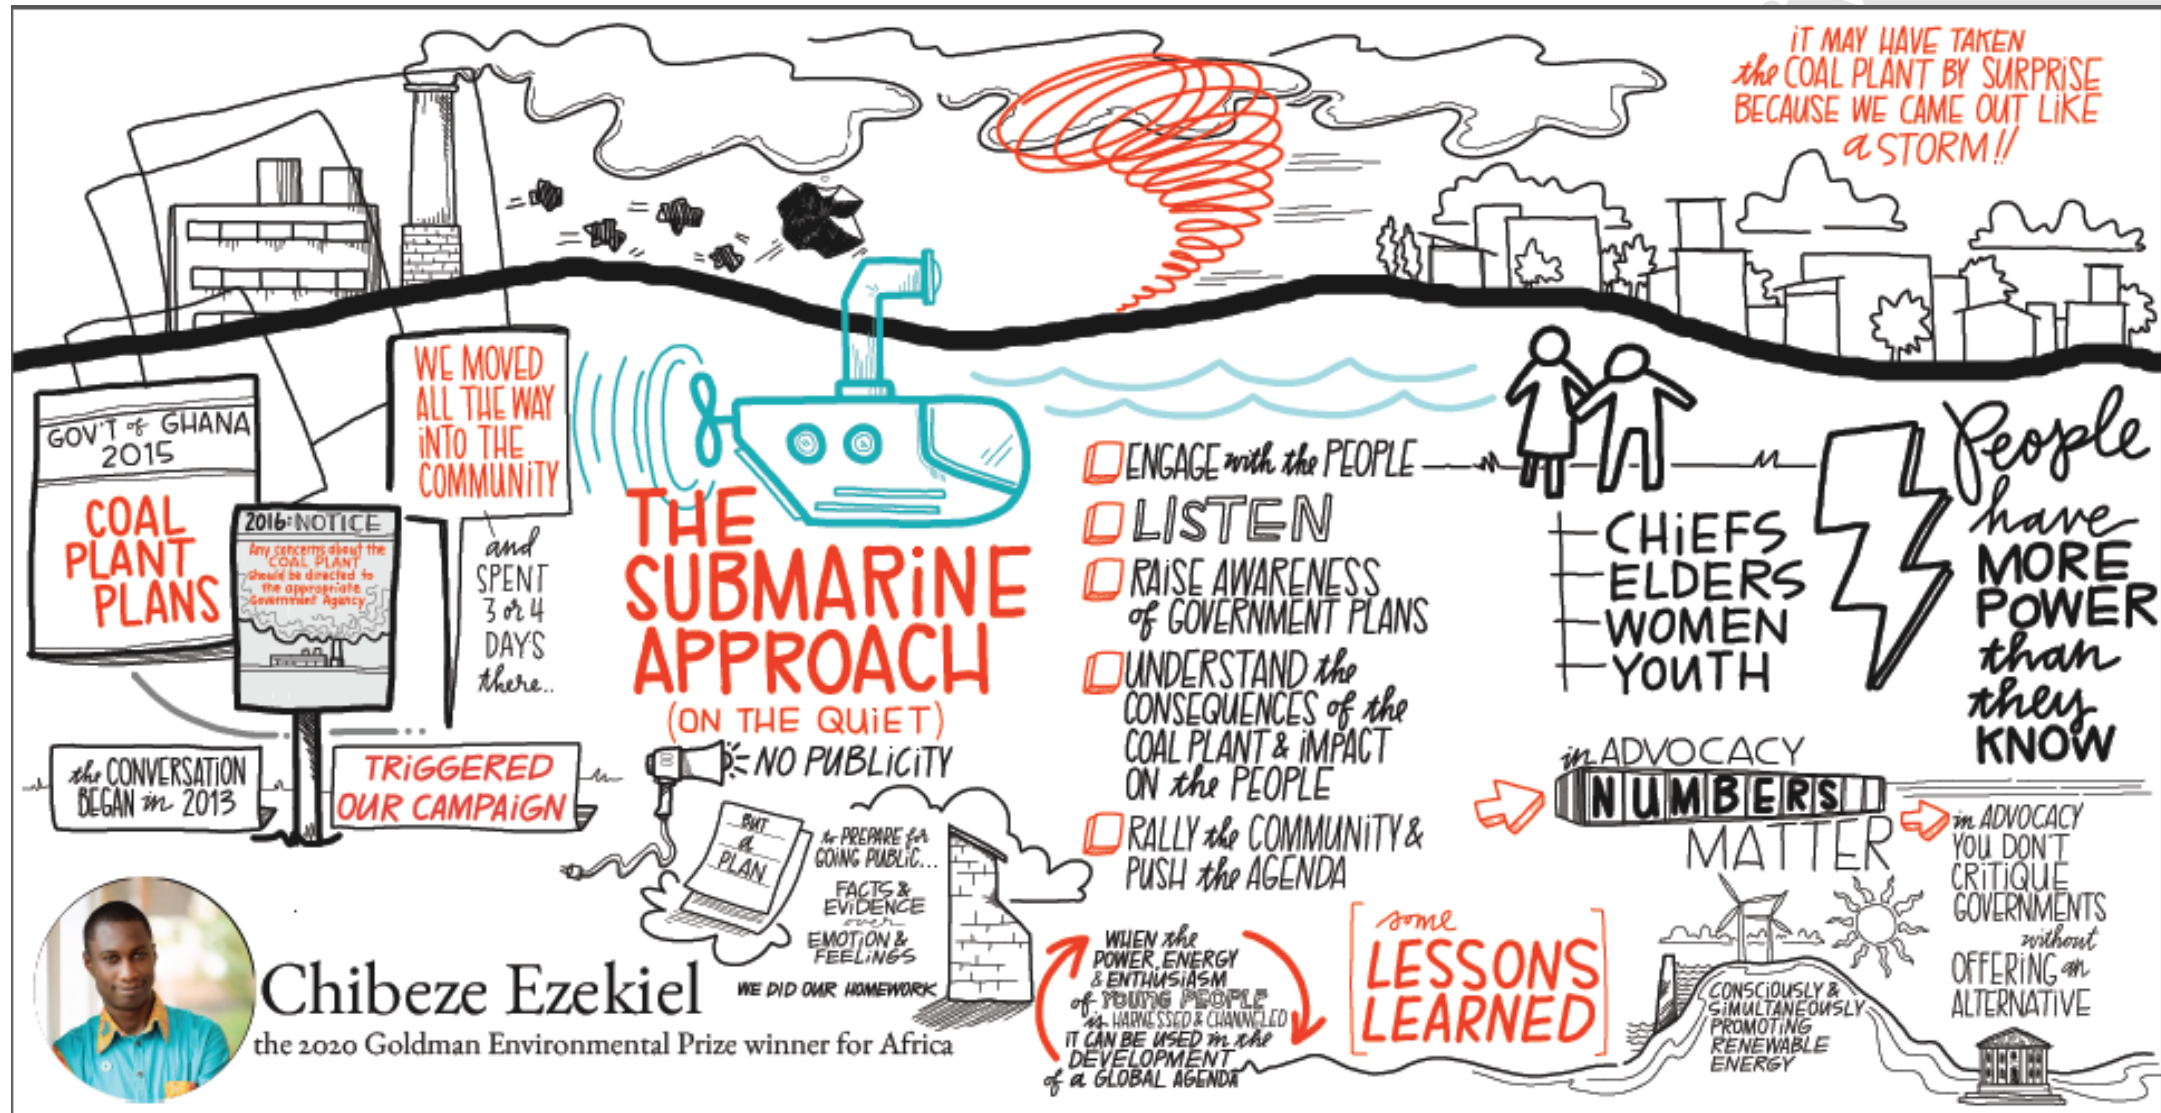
IT MAY HAVE TAKEN the COAL PLANT BY SURPRISE BECAUSE WE CAME OUT LIKE a STORM!!

GOV'T of GHANA 2015

COAL PLANT PLANS

2016: NOTICE

Any concerns about the COAL PLANT should be directed to the appropriate Government Agency

WE MOVED ALL THE WAY INTO THE COMMUNITY

and SPENT 3 or 4 DAYS there..

THE SUBMARINE APPROACH (ON THE QUIET)

NO PUBLICITY

the CONVERSATION BEGAN in 2013

TRIGGERED OUR CAMPAIGN

BUT a PLAN

to PREPARE for GOING PUBLIC...

FACTS & EVIDENCE over EMOTION & FEELINGS

WE DID OUR HOMEWORK

ENGAGE with the PEOPLE

LISTEN

RAISE AWARENESS of GOVERNMENT PLANS

UNDERSTAND the CONSEQUENCES of the COAL PLANT & IMPACT ON the PEOPLE

RALLY the COMMUNITY & PUSH the AGENDA

CHIEFS
ELDERS
WOMEN
YOUTH

People have MORE POWER than they KNOW

in ADVOCACY NUMBERS MATTER

in ADVOCACY YOU DON'T CRITIQUE GOVERNMENTS without OFFERING an ALTERNATIVE

WHEN the POWER, ENERGY & ENTHUSIASM of YOUNG PEOPLE is HARNESSED & CHANNELED IT CAN BE USED in the DEVELOPMENT of a GLOBAL AGENDA

some LESSONS LEARNED

CONSCIOUSLY & SIMULTANEOUSLY PROMOTING RENEWABLE ENERGY

Chibeze Ezekiel
the 2020 Goldman Environmental Prize winner for Africa